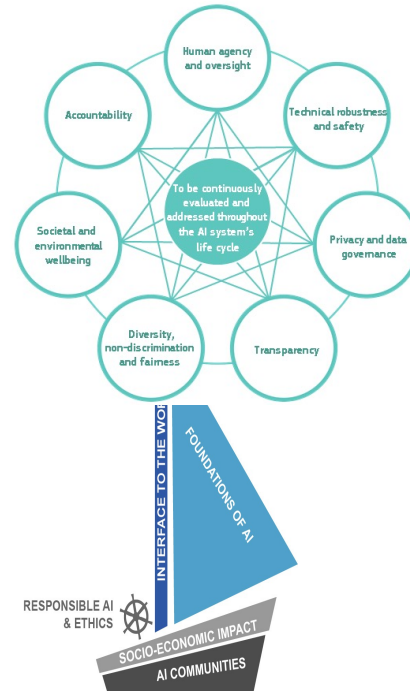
Human agency and oversight

Technical robustness and safety

Privacy and data governance

Transparency

Diversity, non-discrimination and fairness

Societal and environmental wellbeing

Accountability

To be continuously evaluated and addressed throughout the AI system's life cycle

INTERFACE TO THE WO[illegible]

FOUNDATIONS OF AI

RESPONSIBLE AI & ETHICS

SOCIO-ECONOMIC IMPACT

AI COMMUNITIES